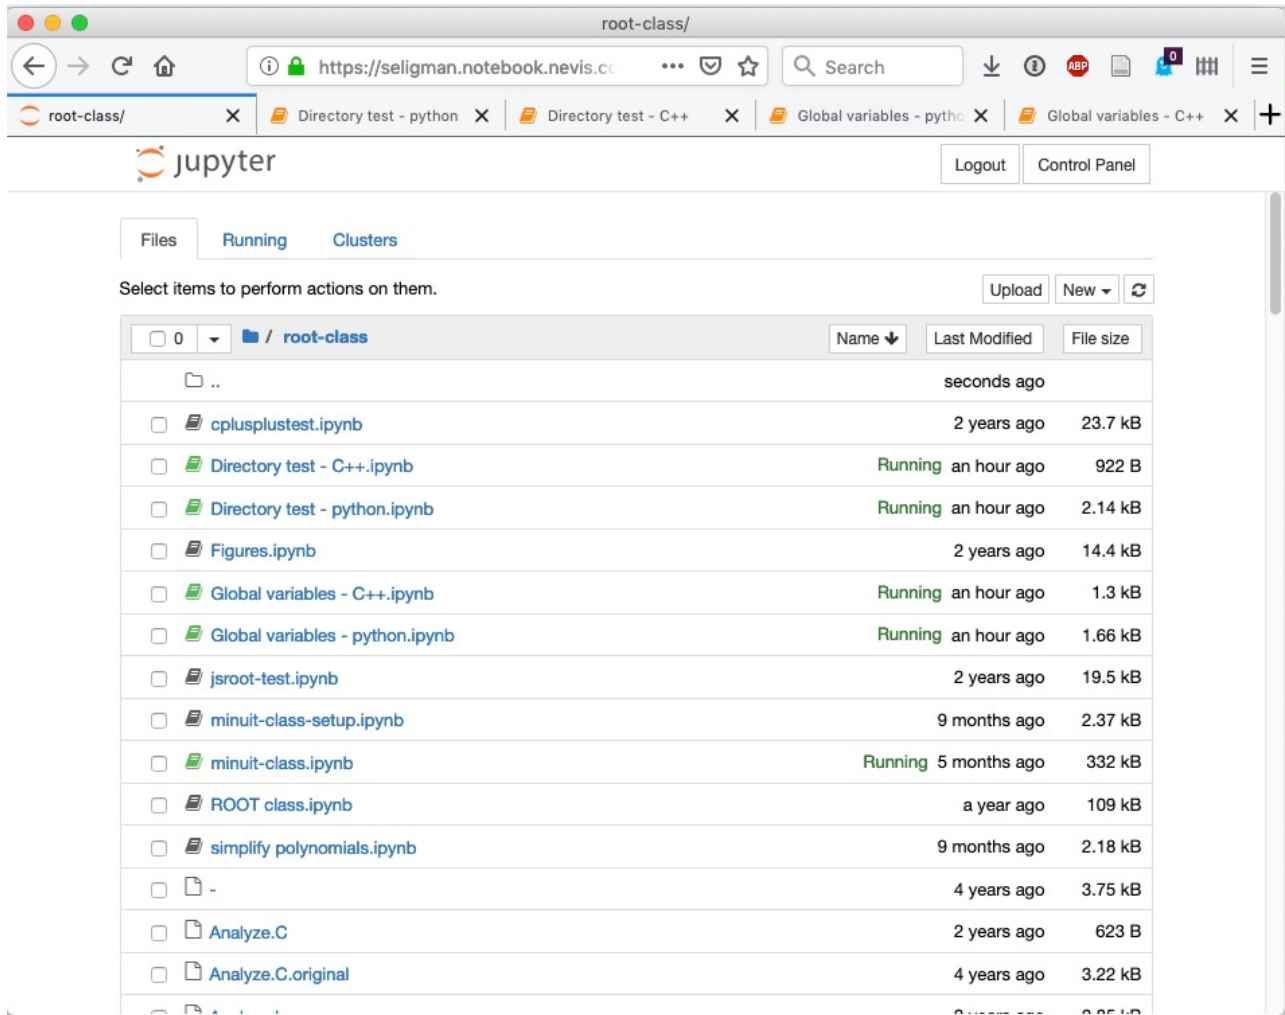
root-class/

https://seligman.notebook.nevis.c

Search

ABP

0

root-class/
Directory test - python
Directory test - C++
Global variables - pytho
Global variables - C++

jupyter

Logout
Control Panel

Files
Running
Clusters

Select items to perform actions on them.

Upload
New

0
/ root-class
Name
Last Modified
File size

| | | | |
|---|---|---|---|
| .. | | seconds ago | |
| cplusplustest.ipynb | | 2 years ago | 23.7 kB |
| Directory test - C++.ipynb | Running | an hour ago | 922 B |
| Directory test - python.ipynb | Running | an hour ago | 2.14 kB |
| Figures.ipynb | | 2 years ago | 14.4 kB |
| Global variables - C++.ipynb | Running | an hour ago | 1.3 kB |
| Global variables - python.ipynb | Running | an hour ago | 1.66 kB |
| jsroot-test.ipynb | | 2 years ago | 19.5 kB |
| minuit-class-setup.ipynb | | 9 months ago | 2.37 kB |
| minuit-class.ipynb | Running | 5 months ago | 332 kB |
| ROOT class.ipynb | | a year ago | 109 kB |
| simplify polynomials.ipynb | | 9 months ago | 2.18 kB |
| - | | 4 years ago | 3.75 kB |
| Analyze.C | | 2 years ago | 623 B |
| Analyze.C.original | | 4 years ago | 3.22 kB |
| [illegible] | | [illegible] | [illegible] |